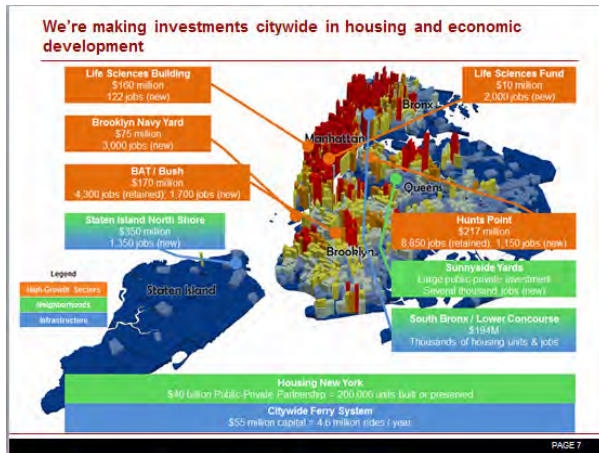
We're making investments citywide in housing and economic development

Life Sciences Building
$160 million
122 jobs (new)

Life Sciences Fund
$10 million
2,000 jobs (new)

Brooklyn Navy Yard
$75 million
3,000 jobs (new)

BAT / Bush
$170 million
4,300 jobs (retained); 1,700 jobs (new)

Staten Island North Shore
$350 million
1,350 jobs (new)

Hunts Point
$217 million
8,850 jobs (retained); 1,150 jobs (new)

Bronx

Manhattan

Queens

Brooklyn

Staten Island

Legend
High-Growth Sectors
Neighborhoods
Infrastructure

Sunnyside Yards
Large public-private investment
Several thousand jobs (new)

South Bronx / Lower Concourse
$194M
Thousands of housing units & jobs

Housing New York
$40 billion Public-Private Partnership = 200,000 units built or preserved

Citywide Ferry System
$55 million capital = 4.6 million rides / year

PAGE 7